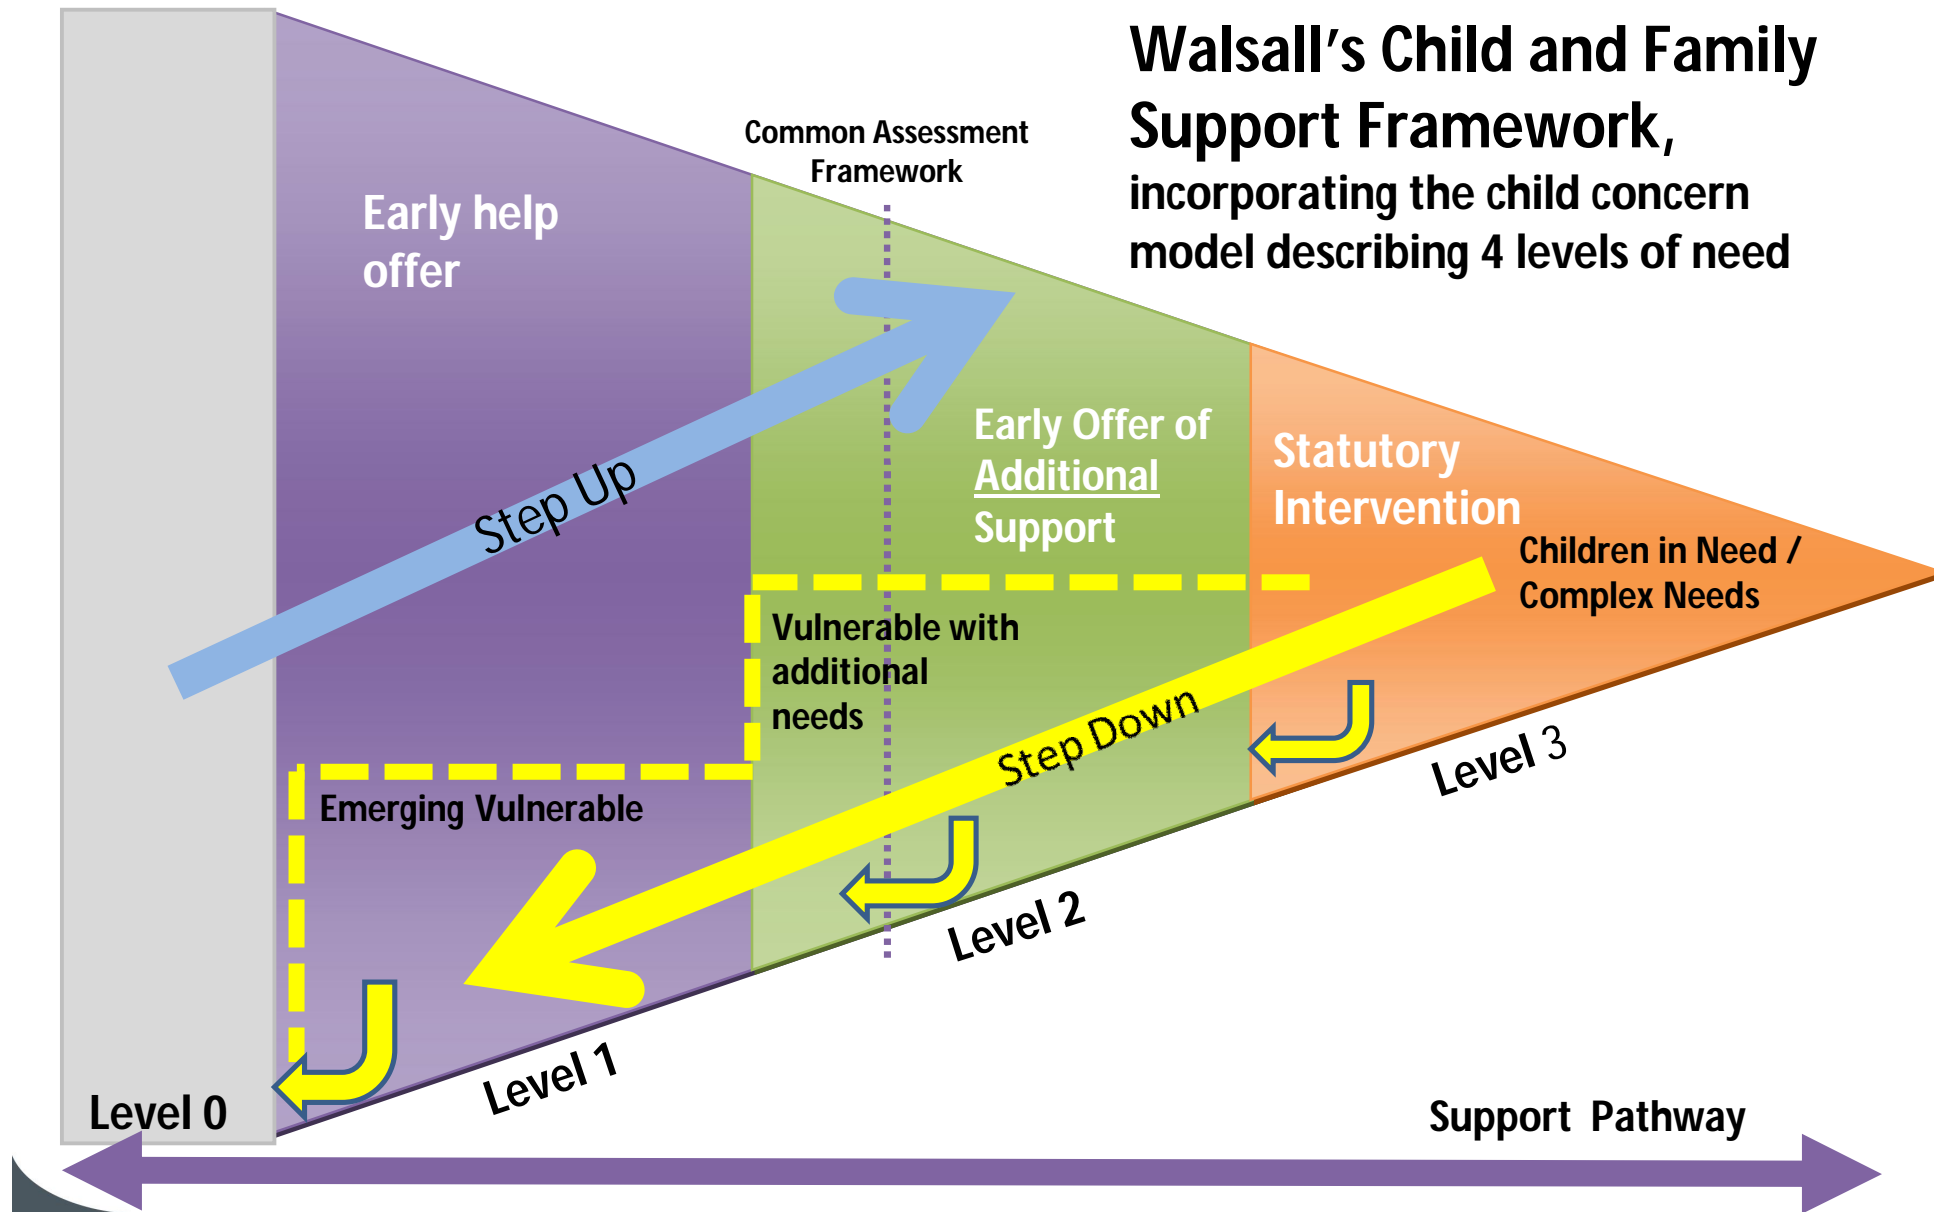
Walsall's Child and Family Support Framework,
incorporating the child concern model describing 4 levels of need

Common Assessment Framework

Early help offer

Step Up

Early Offer of Additional Support

Statutory Intervention

Children in Need / Complex Needs

Vulnerable with additional needs

Step Down

Emerging Vulnerable

Level 3

Level 2

Level 1

Level 0

Support Pathway